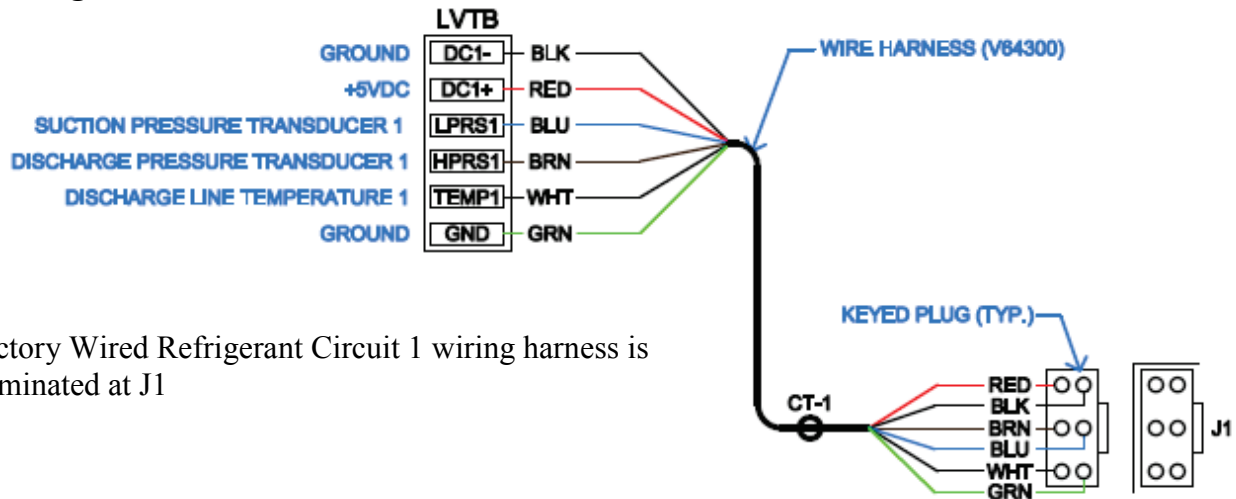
LVTB

GROUND DC1- BLK
+5VDC DC1+ RED
SUCTION PRESSURE TRANSDUCER 1 LPRS1 BLU
DISCHARGE PRESSURE TRANSDUCER 1 HPRS1 BRN
DISCHARGE LINE TEMPERATURE 1 TEMP1 WHT
GROUND GND GRN

WIRE HARNESS (V64300)

ctory Wired Refrigerant Circuit 1 wiring harness is minated at J1

KEYED PLUG (TYP.)

CT-1

RED
BLK
BRN
BLU
WHT
GRN

J1